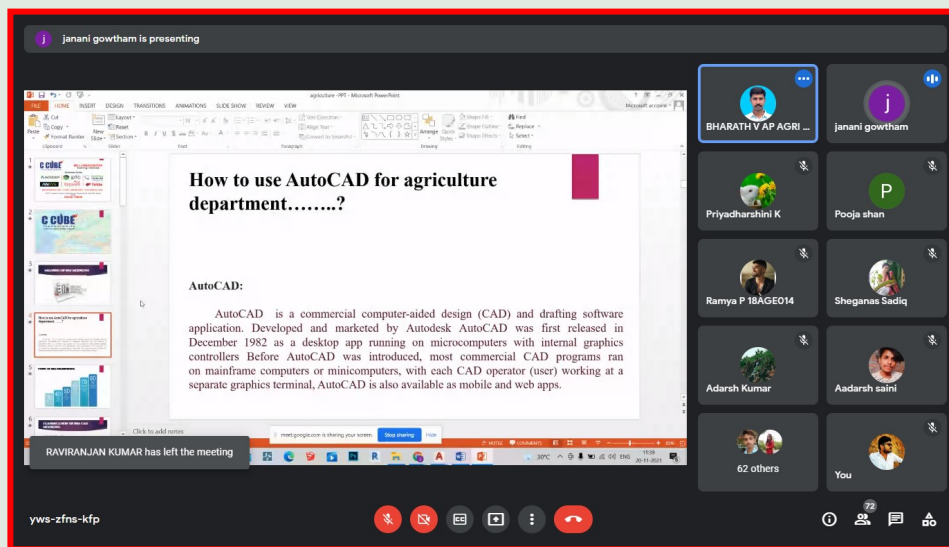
janani gowtham is presenting

agriculture - PPT - Microsoft PowerPoint

FILE HOME INSERT DESIGN TRANSITIONS ANIMATIONS SLIDE SHOW REVIEW VIEW

How to use AutoCAD for agriculture department……..?

AutoCAD:

AutoCAD is a commercial computer-aided design (CAD) and drafting software application. Developed and marketed by Autodesk AutoCAD was first released in December 1982 as a desktop app running on microcomputers with internal graphics controllers Before AutoCAD was introduced, most commercial CAD programs ran on mainframe computers or minicomputers, with each CAD operator (user) working at a separate graphics terminal, AutoCAD is also available as mobile and web apps.

Click to add notes

meet.google.com is sharing your screen. Stop sharing Hide

RAVIRANJAN KUMAR has left the meeting

BHARATH V AP AGRI ...
janani gowtham
Priyadharshini K
Pooja shan
Ramya P 18AGE014
Sheganas Sadiq
Adarsh Kumar
Aadarsh saini
62 others
You

yws-zfns-kfp

72